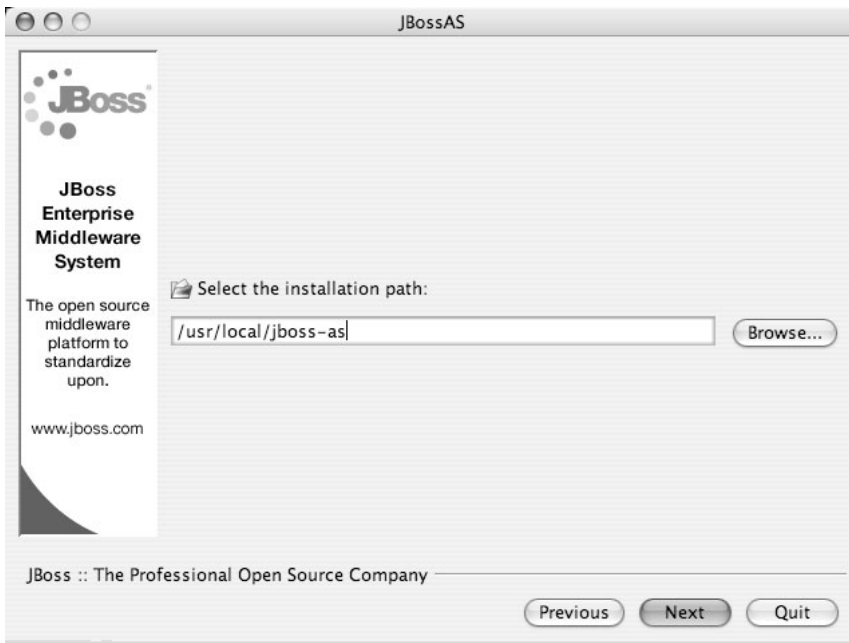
JBossAS

JBoss

JBoss Enterprise Middleware System

The open source middleware platform to standardize upon.

www.jboss.com

Select the installation path:

/usr/local/jboss-as

Browse...

JBoss :: The Professional Open Source Company

Previous

Next

Quit